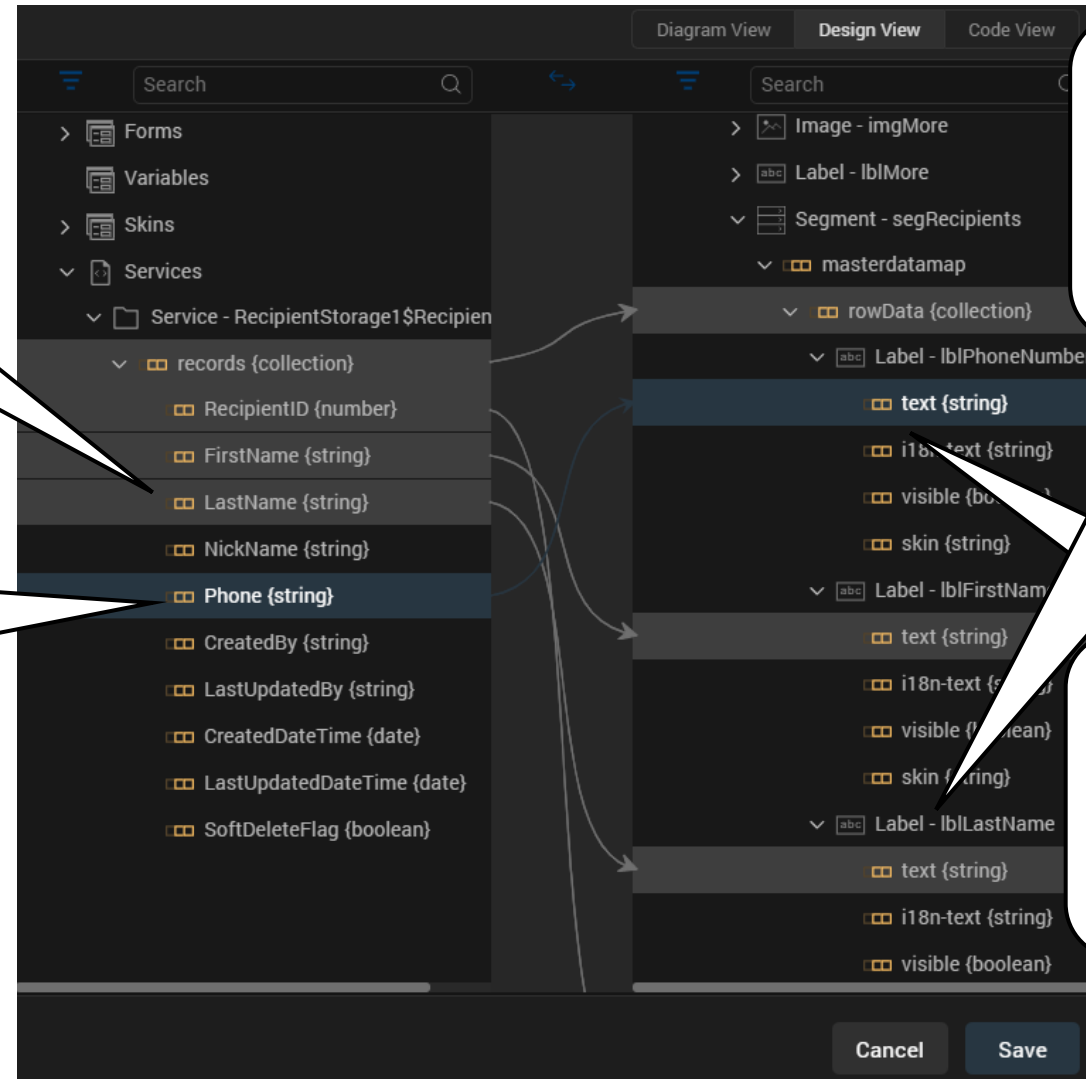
Diagram View Design View Code View

Search

Search

Forms
Variables
Skins
Services
Service - RecipientStorage1$Recipien
records {collection}
RecipientID {number}
FirstName {string}
LastName {string}
NickName {string}
Phone {string}
CreatedBy {string}
LastUpdatedBy {string}
CreatedDateTime {date}
LastUpdatedDateTime {date}
SoftDeleteFlag {boolean}

Image - imgMore
Label - lblMore
Segment - segRecipients
masterdatamap
rowData {collection}
Label - lblPhoneNumbe
text {string}
i18n-text {string}
visible {bo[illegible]
skin {string}
Label - lblFirstNam
text {string}
i18n-text {s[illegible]
visible {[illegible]lean}
skin {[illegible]tring}
Label - lblLastName
text {string}
i18n-text {string}
visible {boolean}

Cancel
Save